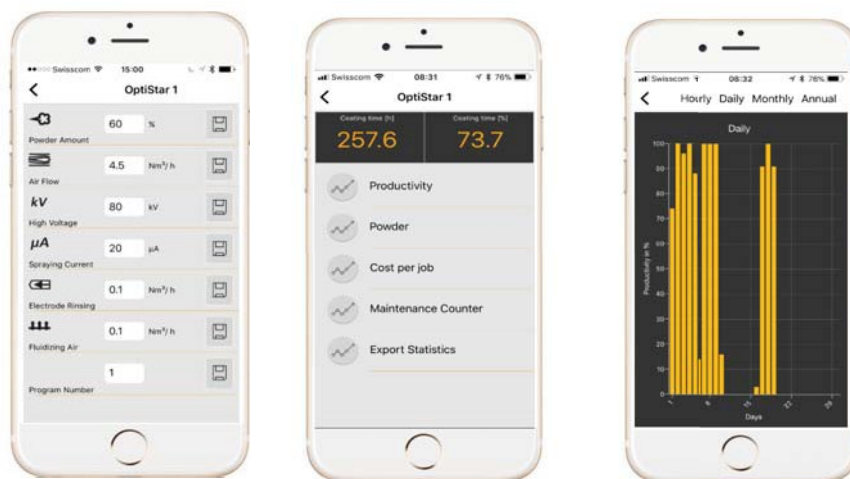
Swisscom 15:00

OptiStar 1

Powder Amount 60 %

Air Flow 4.5 Nm³/h

kV
High Voltage 80 kV

μA
Spraying Current 20 μA

Electrode Rinsing 0.1 Nm³/h

Fluidizing Air 0.1 Nm³/h

Program Number 1

Swisscom 08:31 76%

OptiStar 1

| Coating time [h] | Coating time [%] |
|---|---|
| 257.6 | 73.7 |

Productivity

Powder

Cost per job

Maintenance Counter

Export Statistics

Swisscom 08:32 76%

Hourly Daily Monthly Annual

Daily

100
90
80
70
60
50
40
30
20
10
0

Productivity in %

1 8 15 22 29

Days